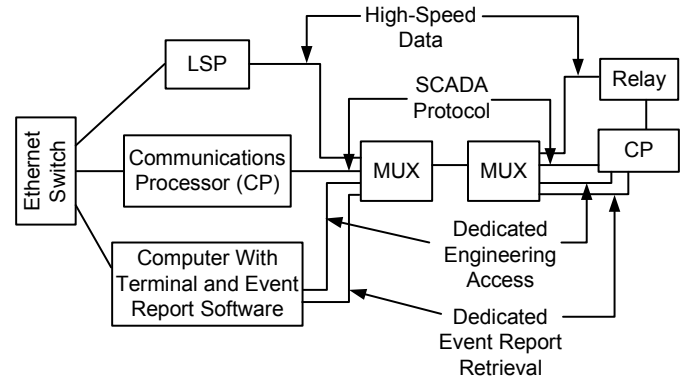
High-Speed Data

LSP

SCADA Protocol

Relay

Ethernet Switch

Communications Processor (CP)

MUX

MUX

CP

Computer With Terminal and Event Report Software

Dedicated Engineering Access

Dedicated Event Report Retrieval